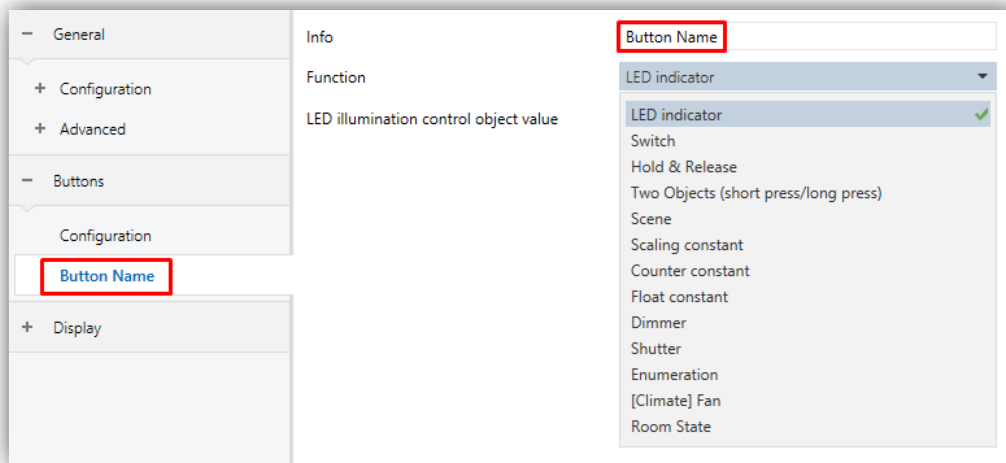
− General

+ Configuration

+ Advanced

− Buttons

Configuration

Button Name

+ Display

Info

Button Name

Function

LED indicator

LED illumination control object value

LED indicator

Switch

Hold & Release

Two Objects (short press/long press)

Scene

Scaling constant

Counter constant

Float constant

Dimmer

Shutter

Enumeration

[Climate] Fan

Room State